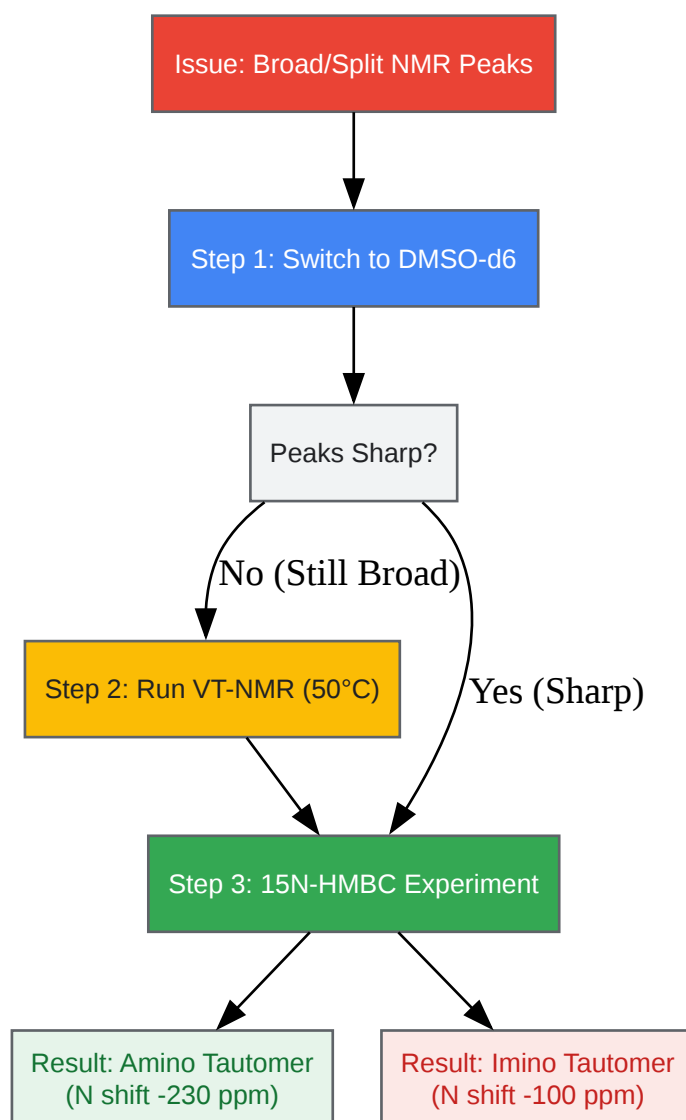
Issue: Broad/Split NMR Peaks

Step 1: Switch to DMSO-d6

Peaks Sharp?

No (Still Broad)

Yes (Sharp)

Step 2: Run VT-NMR (50°C)

Step 3: 15N-HMBC Experiment

Result: Amino Tautomer (N shift -230 ppm)

Result: Imino Tautomer (N shift -100 ppm)